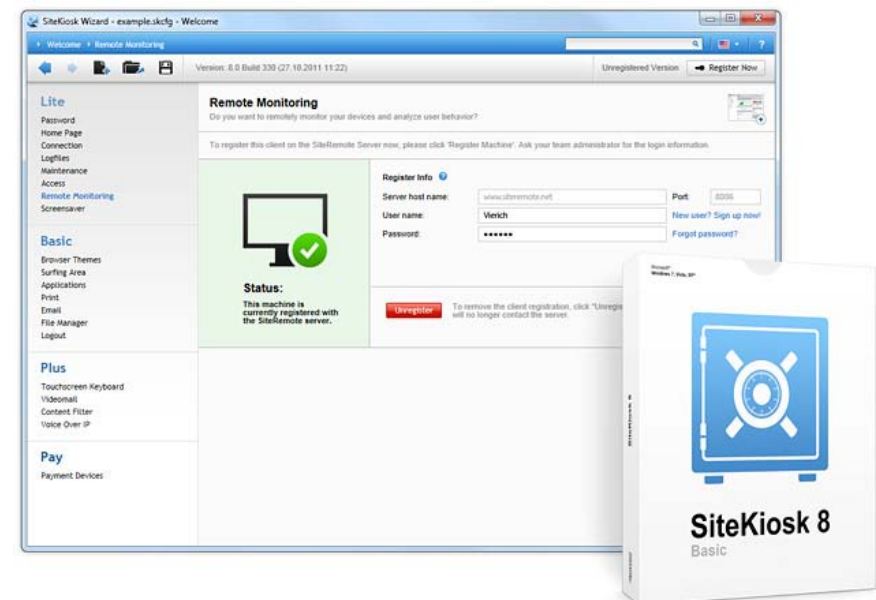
SiteKiosk Wizard - example.skcfg - Welcome

Welcome ▸ Remote Monitoring

Version: 8.0 Build 330 (27.10.2011 11:22)

Unregistered Version

Register Now

Lite
Password
Home Page
Connection
Logfiles
Maintenance
Access
Remote Monitoring
Screensaver

Basic
Browser Themes
Surfing Area
Applications
Print
Email
File Manager
Logout

Plus
Touchscreen Keyboard
Videomail
Content Filter
Voice Over IP

Pay
Payment Devices

Remote Monitoring
Do you want to remotely monitor your devices and analyze user behavior?

To register this client on the SiteRemote Server now, please click 'Register Machine'. Ask your team administrator for the login information.

Register Info

Server host name: www.siteremote.net

Port: 8006

User name: Vierich

New user? Sign up now!

Password: ••••••

Forgot password?

Status:
This machine is currently registered with the SiteRemote server.

Unregister

To remove the client registration, click "Unregis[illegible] will no longer contact the server.

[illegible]

SiteKiosk 8

SiteKiosk 8
Basic